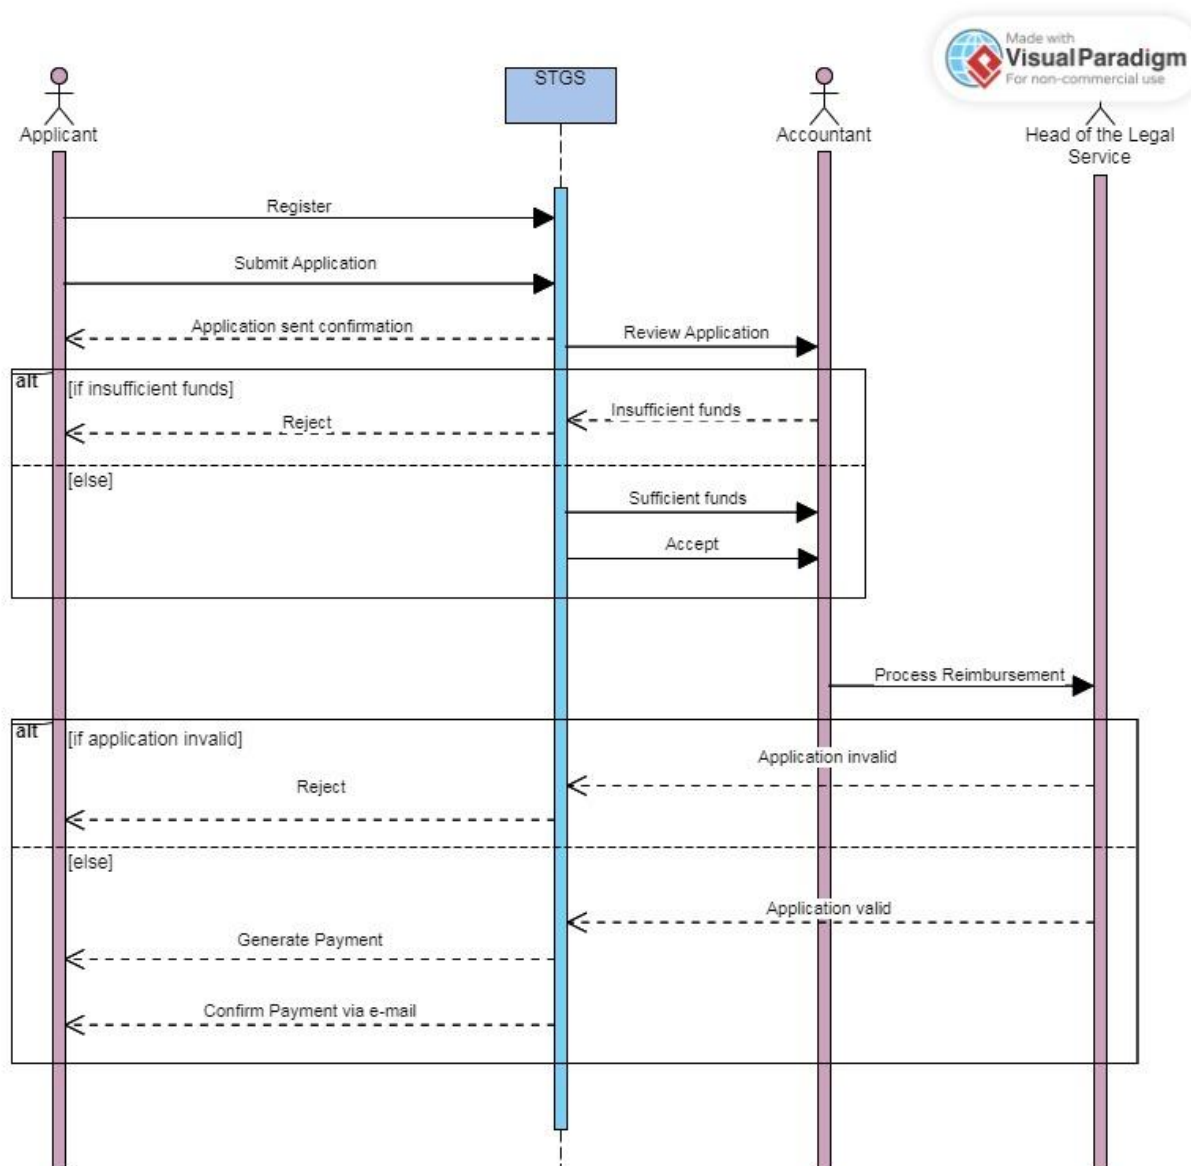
Made with
Visual Paradigm
For non-commercial use

Applicant

STGS

Accountant

Head of the Legal Service

Register

Submit Application

Application sent confirmation

Review Application

alt

[if insufficient funds]

Insufficient funds

Reject

[else]

Sufficient funds

Accept

Process Reimbursement

alt

[if application invalid]

Application invalid

Reject

[else]

Application valid

Generate Payment

Confirm Payment via e-mail